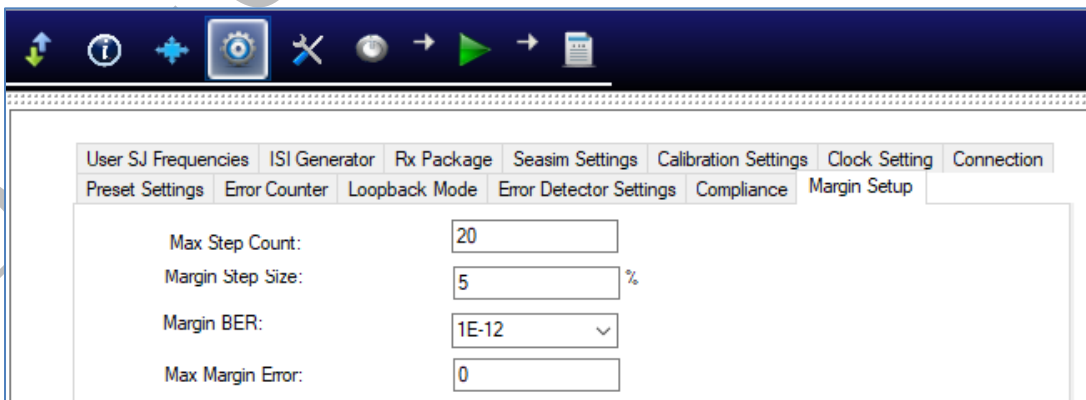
User SJ Frequencies | ISI Generator | Rx Package | Seasim Settings | Calibration Settings | Clock Setting | Connection
Preset Settings | Error Counter | Loopback Mode | Error Detector Settings | Compliance | Margin Setup

Max Step Count: 20
Margin Step Size: 5 %
Margin BER: 1E-12
Max Margin Error: 0